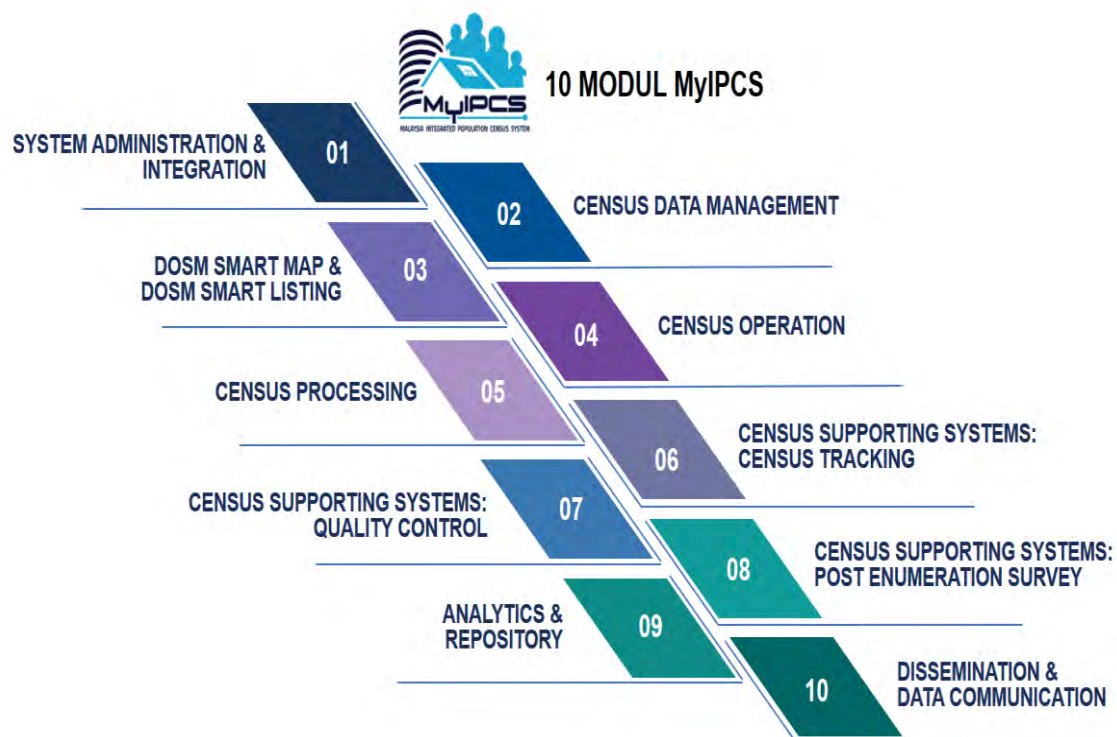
MyIPCS
MALAYSIA INTEGRATED POPULATION CENSUS SYSTEM

10 MODUL MyIPCS

SYSTEM ADMINISTRATION & INTEGRATION
01

02
CENSUS DATA MANAGEMENT

DOSM SMART MAP & DOSM SMART LISTING
03

04
CENSUS OPERATION

CENSUS PROCESSING
05

06
CENSUS SUPPORTING SYSTEMS: CENSUS TRACKING

CENSUS SUPPORTING SYSTEMS: QUALITY CONTROL
07

08
CENSUS SUPPORTING SYSTEMS: POST ENUMERATION SURVEY

ANALYTICS & REPOSITORY
09

10
DISSEMINATION & DATA COMMUNICATION